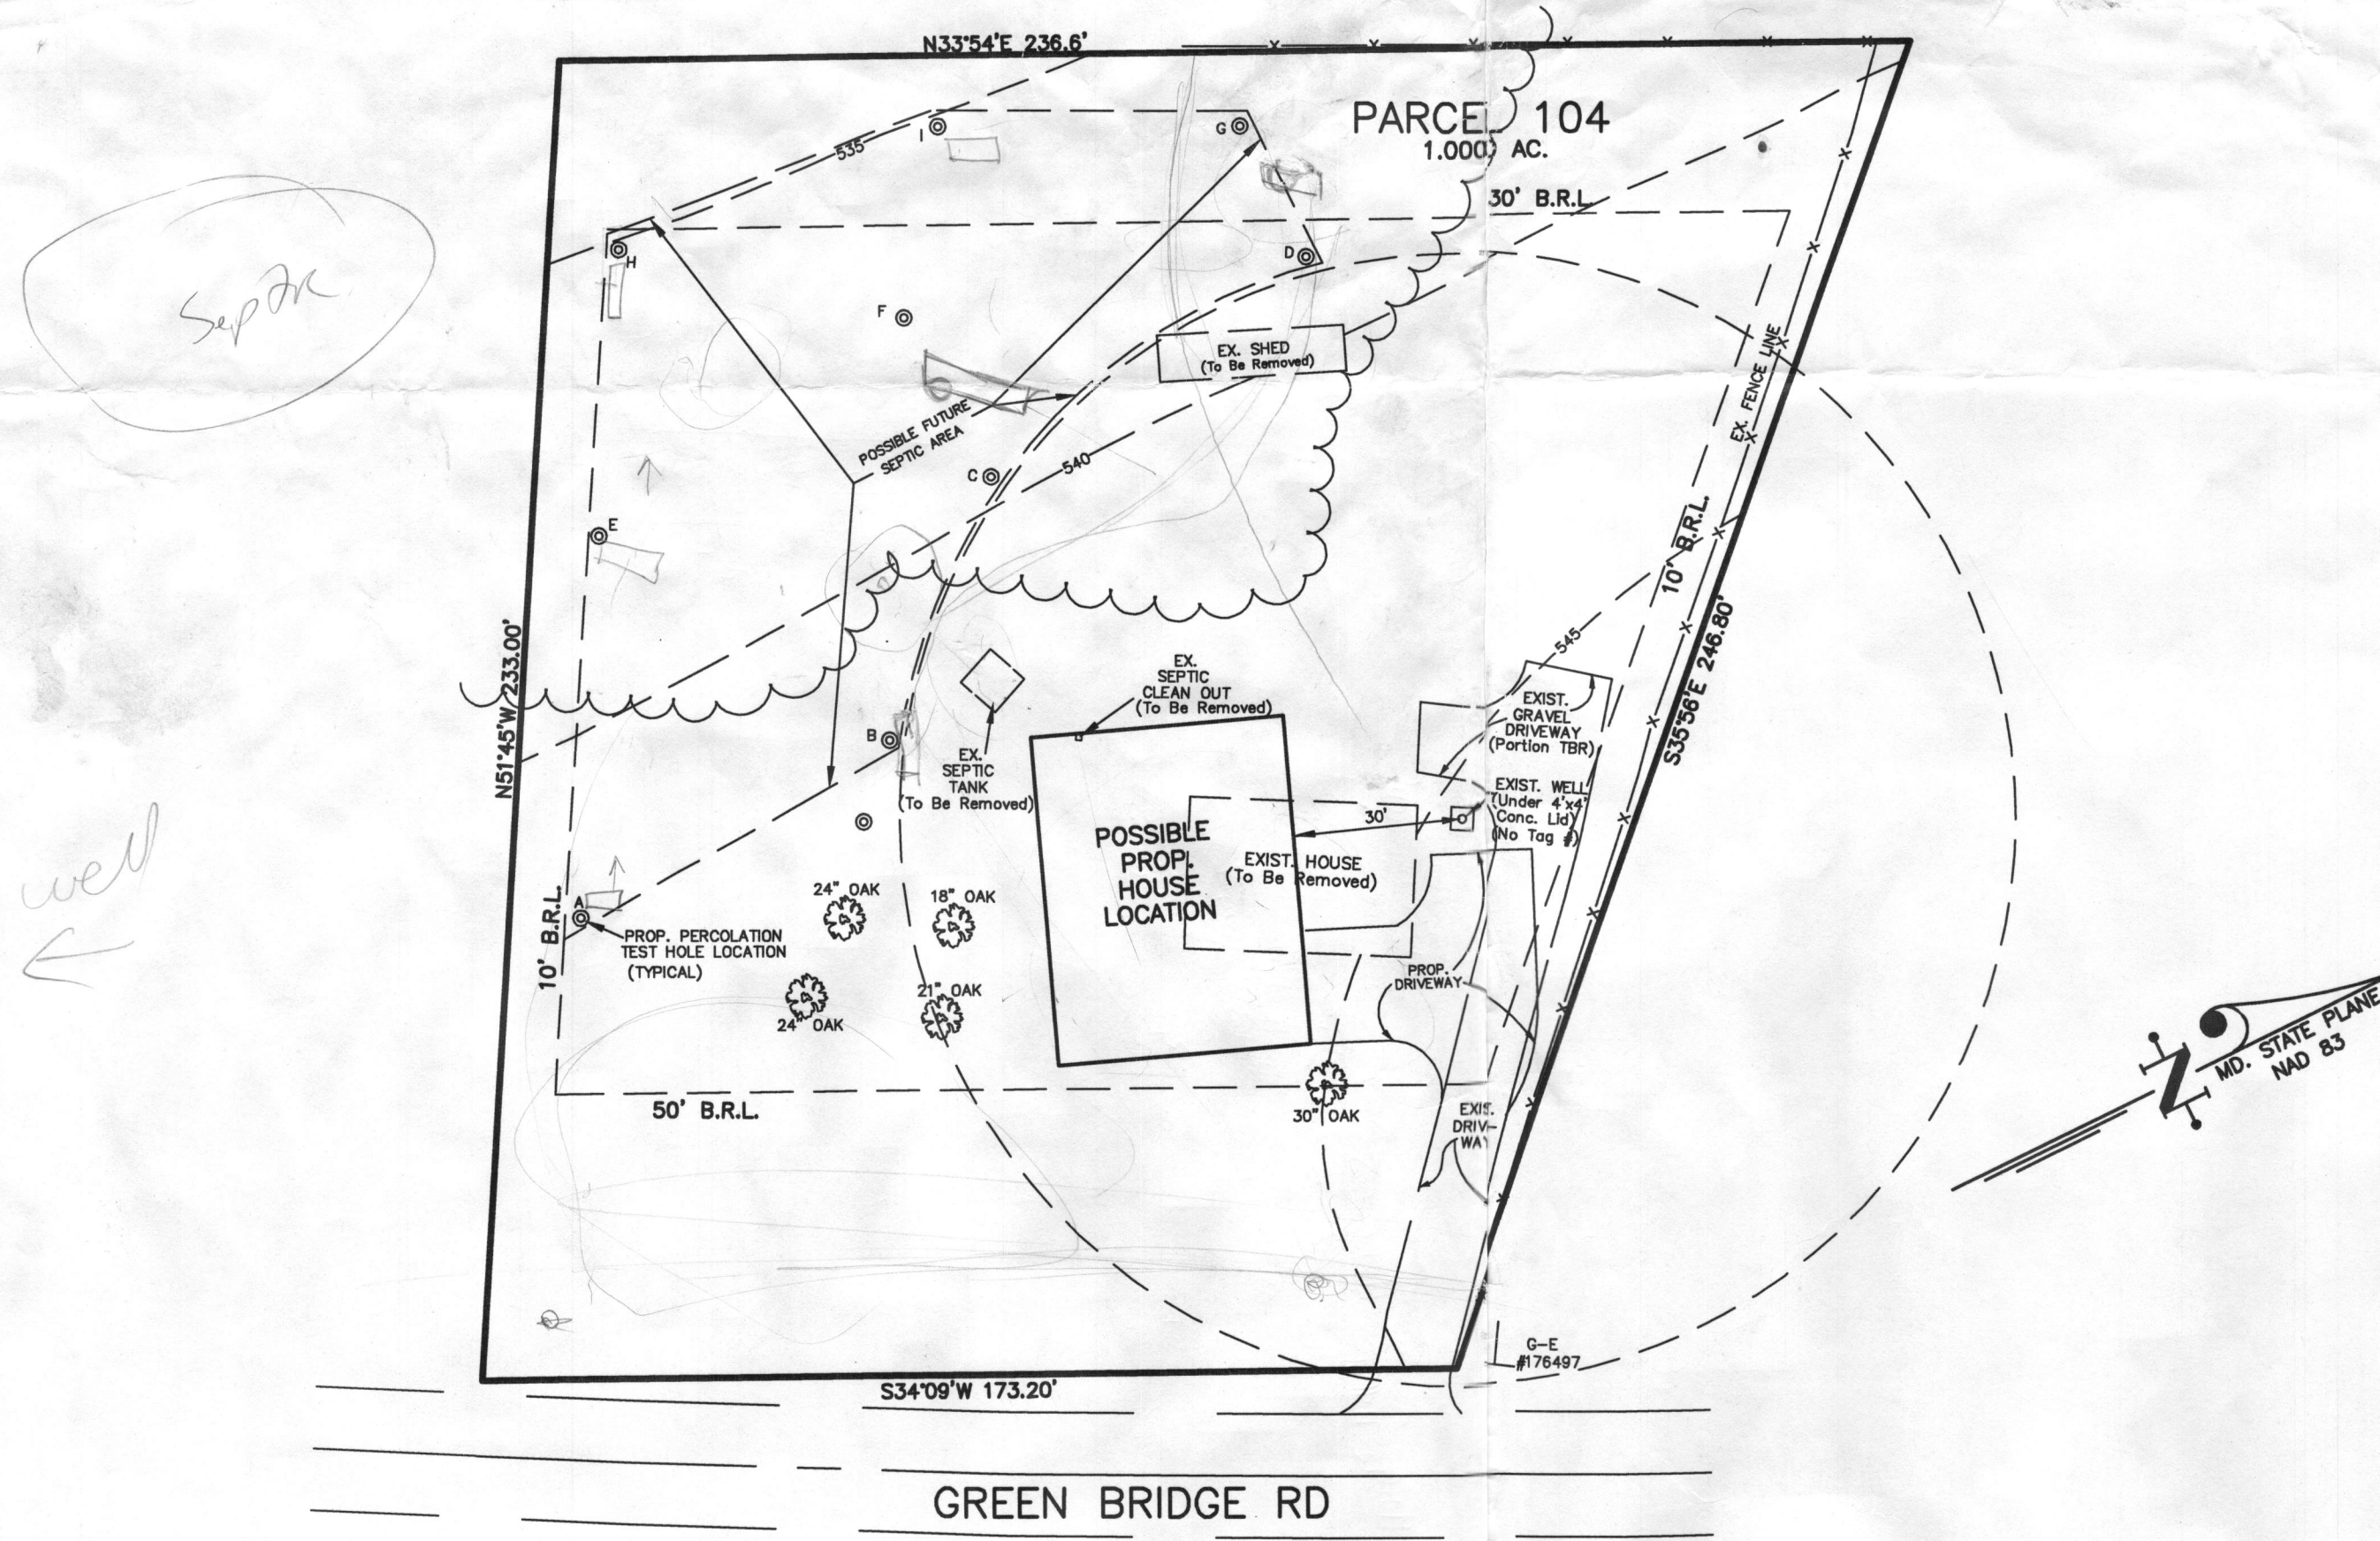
N33°54'E 236.6'

PARCEL 104
1.000 AC.

30' B.R.L.

535

I G

H

D

F

Sep Tk

EX. SHED
(To Be Removed)

POSSIBLE FUTURE SEPTIC AREA

C

540

E

EX. FENCE LINE

10' B.R.L.

S35°56'E 246.80'

545

N51°45'W 233.00'

EX. SEPTIC CLEAN OUT
(To Be Removed)

EXIST. GRAVEL DRIVEWAY
(Portion TBR)

B

EX. SEPTIC TANK
(To Be Removed)

EXIST. WELL
(Under 4'x4' Conc. Lid)
(No Tag #)

30'

well

POSSIBLE PROP. HOUSE LOCATION

EXIST. HOUSE
(To Be Removed)

24" OAK

18" OAK

A

10' B.R.L.

PROP. PERCOLATION TEST HOLE LOCATION
(TYPICAL)

24" OAK

21" OAK

PROP. DRIVEWAY

N

MD. STATE PLANE
NAD 83

50' B.R.L.

30" OAK

EXIST. DRIVEWAY

G-E
#176497

S34°09'W 173.20'

GREEN BRIDGE RD